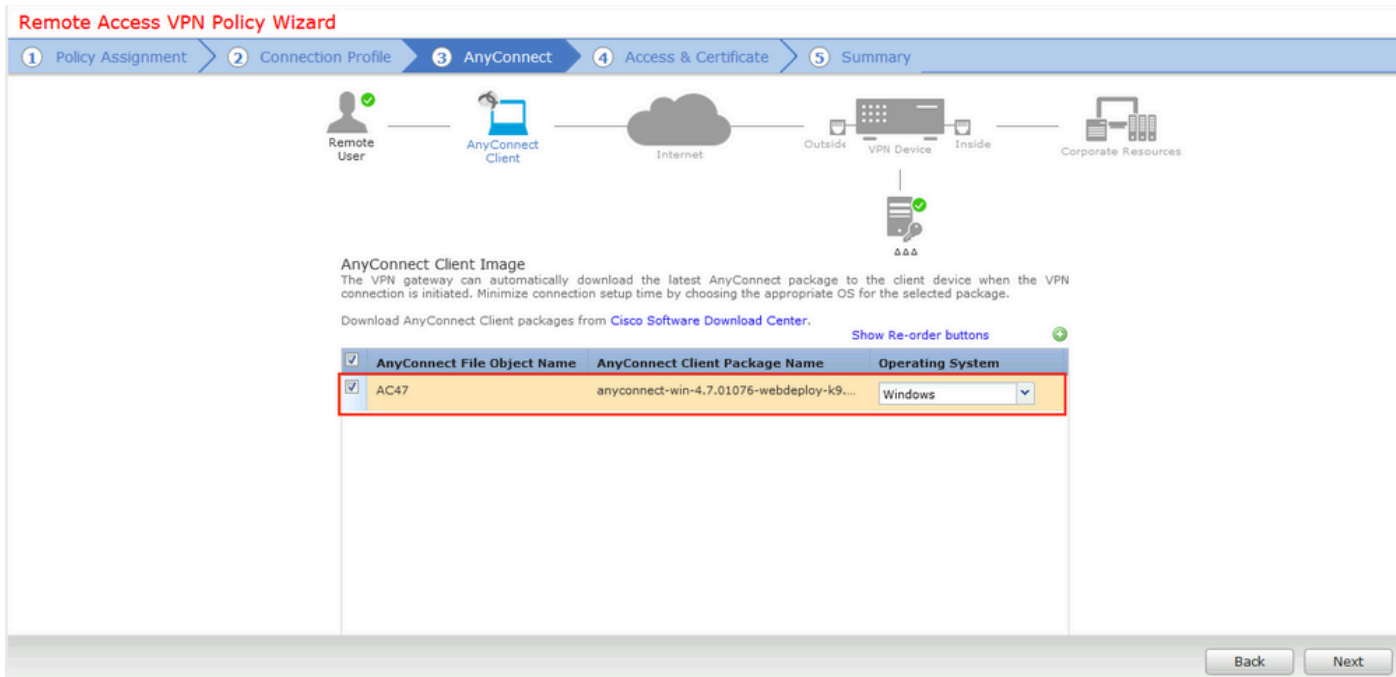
Remote Access VPN Policy Wizard

1 Policy Assignment 2 Connection Profile 3 AnyConnect 4 Access & Certificate 5 Summary

Remote User

AnyConnect Client

Internet

Outside

VPN Device

Inside

Corporate Resources

AAA

AnyConnect Client Image
The VPN gateway can automatically download the latest AnyConnect package to the client device when the VPN connection is initiated. Minimize connection setup time by choosing the appropriate OS for the selected package.

Download AnyConnect Client packages from Cisco Software Download Center.

Show Re-order buttons

| | AnyConnect File Object Name | AnyConnect Client Package Name | Operating System |
|---|---|---|---|
| ☑ | AC47 | anyconnect-win-4.7.01076-webdeploy-k9.... | Windows |

Back Next